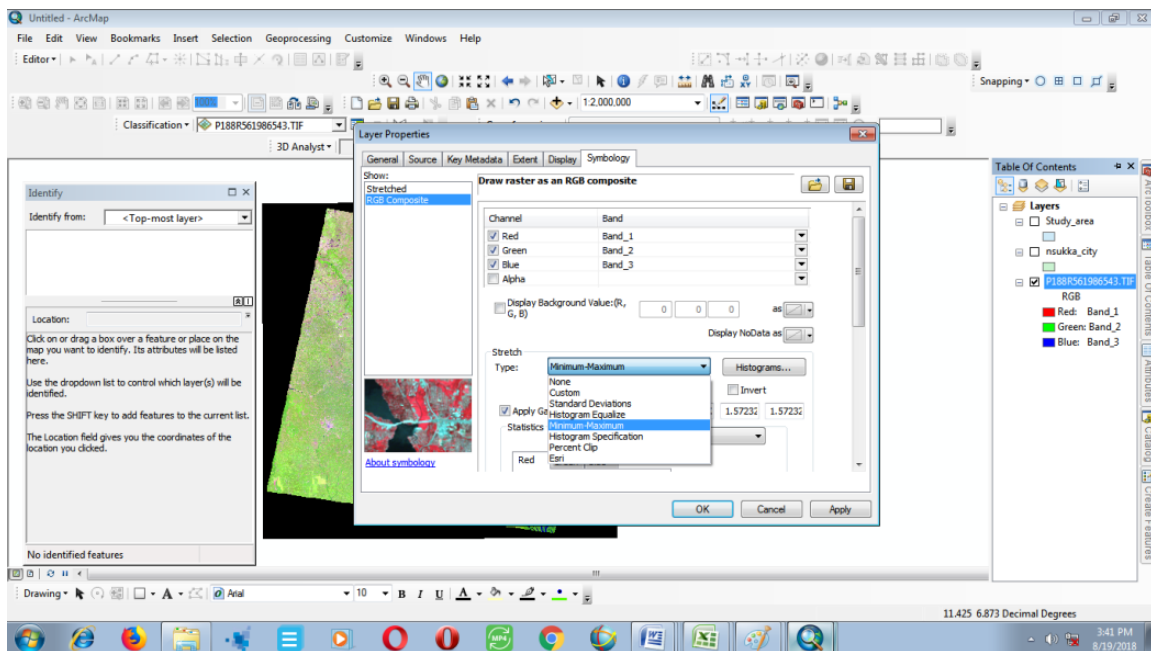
Untitled - ArcMap

File Edit View Bookmarks Insert Selection Geoprocessing Customize Windows Help

Editor▾

Snapping▾

1:2,000,000

Classification▾ P188R561986543.TIF

3D Analyst▾

Identify

Identify from: <Top-most layer>

Location:

Click on or drag a box over a feature or place on the map you want to identify. Its attributes will be listed here.

Use the dropdown list to control which layer(s) will be identified.

Press the SHIFT key to add features to the current list.

The Location field gives you the coordinates of the location you clicked.

No identified features

Layer Properties

General Source Key Metadata Extent Display Symbology

Show:
Stretched
RGB Composite

Draw raster as an RGB composite

| Channel | Band |
|---|---|
| Red | Band_1 |
| Green | Band_2 |
| Blue | Band_3 |
| Alpha | |

Display Background Value:(R, G, B) 0 0 0 as

Display NoData as

Stretch

Type: Minimum-Maximum

Histograms...

None
Custom
Standard Deviations
Histogram Equalize
Minimum-Maximum
Histogram Specification
Percent Clip
Esri

Invert

Apply Ga

1.57232 1.57232

Statistics

Red

About symbology

OK Cancel Apply

Table Of Contents

Layers
Study_area
nsukka_city
P188R561986543.TIF
RGB
Red: Band_1
Green: Band_2
Blue: Band_3

ArcToolbox Table Of Contents Attributes Catalog Create Features

Drawing▾ Arial 10 B I U

11.425 6.873 Decimal Degrees

3:41 PM
8/19/2018